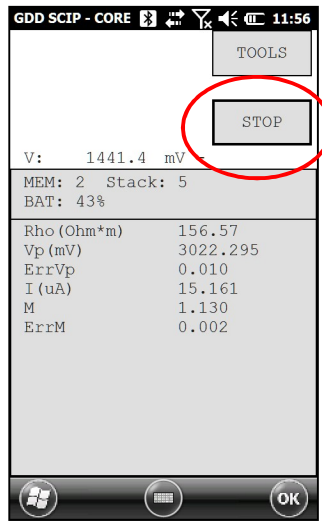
GDD SCIP - CORE 11:56

TOOLS

STOP

V: 1441.4 mV

MEM: 2 Stack: 5
BAT: 43%

| | |
|---|---|
| Rho(Ohm*m) | 156.57 |
| Vp(mV) | 3022.295 |
| ErrVp | 0.010 |
| I(uA) | 15.161 |
| M | 1.130 |
| ErrM | 0.002 |

OK